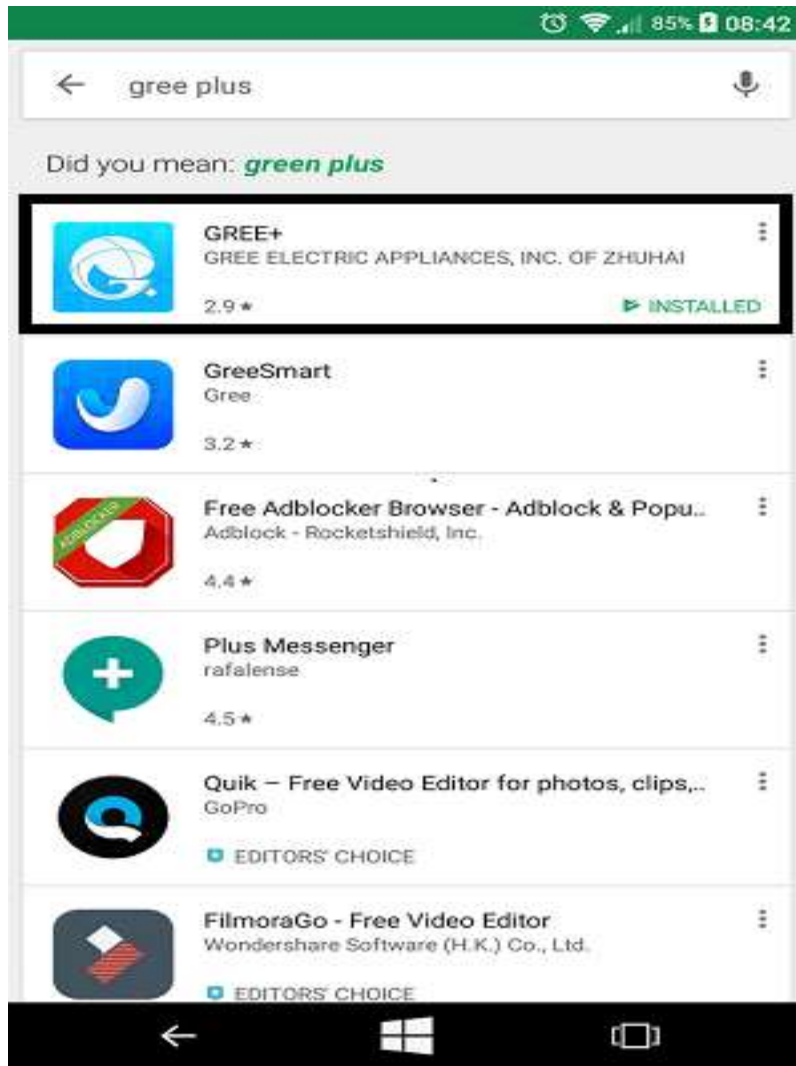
85% 08:42

gree plus

Did you mean: green plus

GREE+
GREE ELECTRIC APPLIANCES, INC. OF ZHUHAI
2.9 ★
INSTALLED

GreeSmart
Gree
3.2 ★

Free Adblocker Browser - Adblock & Popu..
Adblock - Rocketshield, Inc.
4.4 ★

ADBLOCKER

Plus Messenger
rafalense
4.5 ★

Quik – Free Video Editor for photos, clips,..
GoPro
EDITORS' CHOICE

FilmoraGo - Free Video Editor
Wondershare Software (H.K.) Co., Ltd.
EDITORS' CHOICE